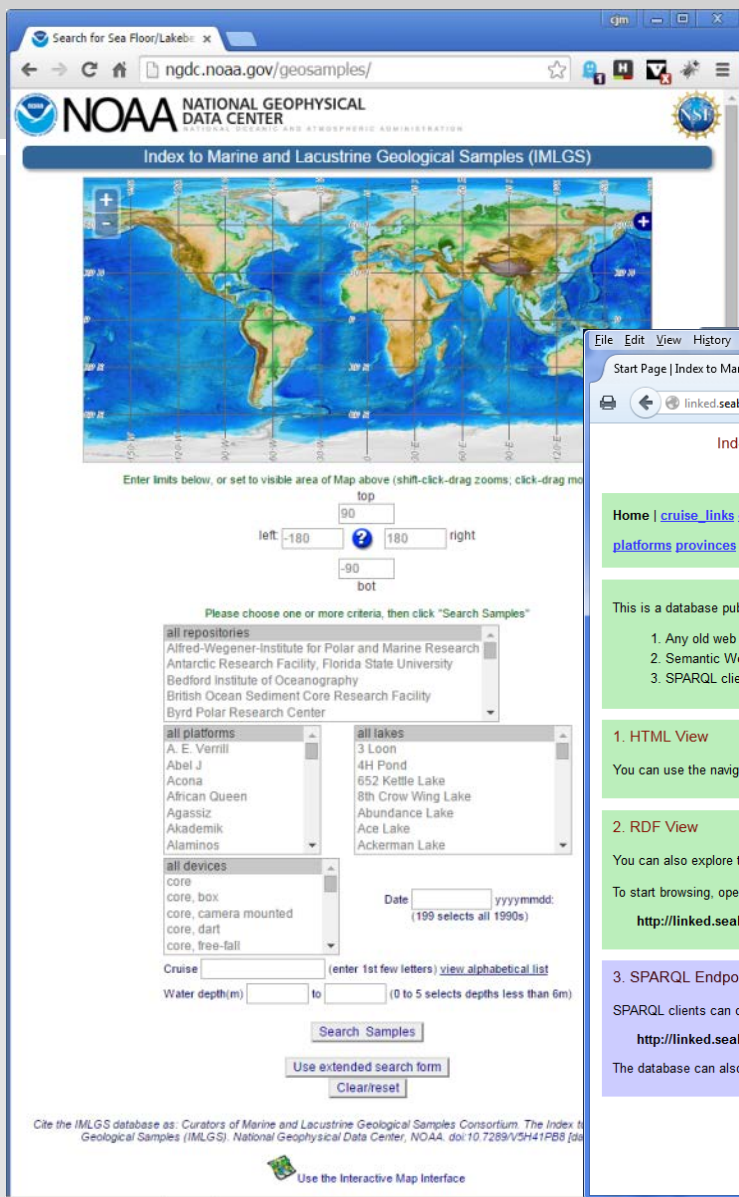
Search for Sea Floor/Lakebe ×

cjm

ngdc.noaa.gov/geosamples/

NOAA NATIONAL GEOPHYSICAL DATA CENTER
NATIONAL OCEANIC AND ATMOSPHERIC ADMINISTRATION

Index to Marine and Lacustrine Geological Samples (IMLGS)

Enter limits below, or set to visible area of Map above (shift-click-drag zooms; click-drag mo

top
90
left: -180 ? 180 right
-90
bot

Please choose one or more criteria, then click "Search Samples"

all repositories
Alfred-Wegener-Institute for Polar and Marine Research
Antarctic Research Facility, Florida State University
Bedford Institute of Oceanography
British Ocean Sediment Core Research Facility
Byrd Polar Research Center

all platforms
A. E. Verrill
Abel J
Acona
African Queen
Agassiz
Akademik
Alaminos

all lakes
3 Loon
4H Pond
652 Kettle Lake
8th Crow Wing Lake
Abundance Lake
Ace Lake
Ackerman Lake

all devices
core
core, box
core, camera mounted
core, dart
core, free-fall

Date yyyymmdd:
(199 selects all 1990s)

Cruise (enter 1st few letters) view alphabetical list

Water depth(m) to (0 to 5 selects depths less than 6m)

Search Samples

Use extended search form

Clear/reset

Cite the IMLGS database as: Curators of Marine and Lacustrine Geological Samples Consortium. The Index t Geological Samples (IMLGS). National Geophysical Data Center, NOAA. doi:10.7289/V5H41PB8 [da

Use the Interactive Map Interface

File Edit View History

Start Page | Index to Mar

linked.seal

Ind

Home | cruise_links

platforms provinces

This is a database pu

1. Any old web
2. Semantic W
3. SPARQL cli

1. HTML View

You can use the navig

2. RDF View

You can also explore t

To start browsing, ope

http://linked.seal

3. SPARQL Endpo

SPARQL clients can c

http://linked.seal

The database can als